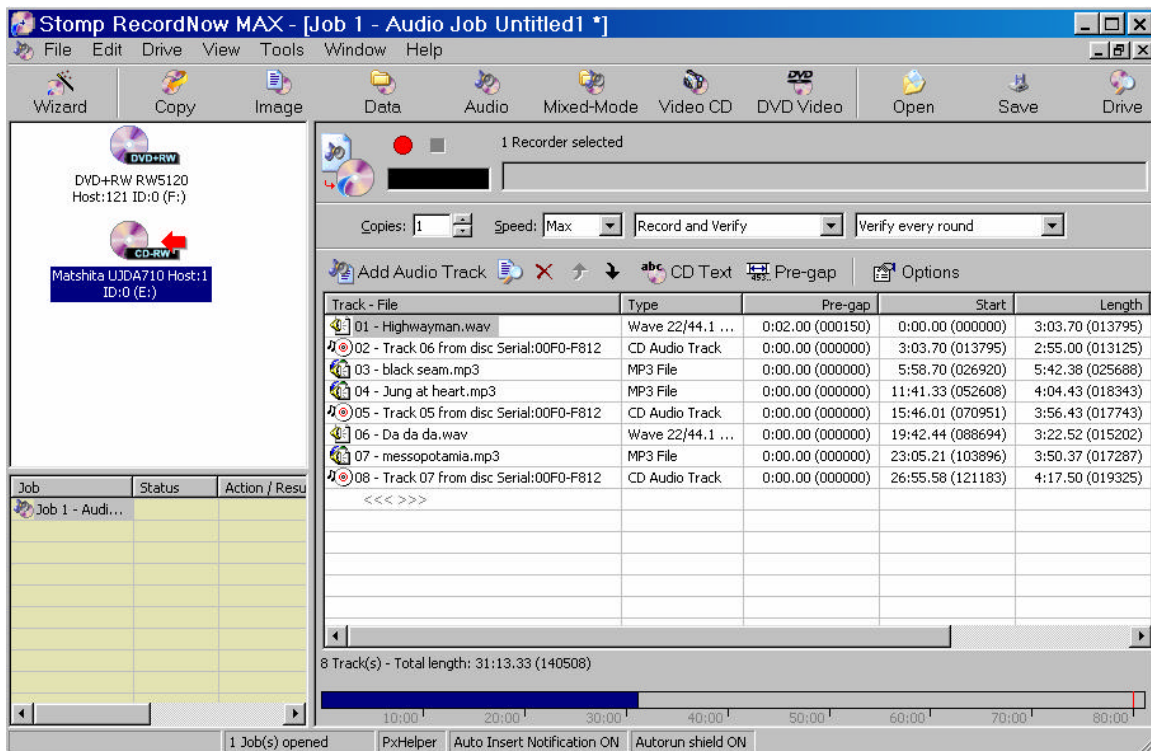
Stomp RecordNow MAX - [Job 1 - Audio Job Untitled1 *]

File Edit Drive View Tools Window Help

Wizard Copy Image Data Audio Mixed-Mode Video CD DVD Video Open Save Drive

DVD+RW

DVD+RW RW5120 Host:121 ID:0 (F:)

CD-RW

Matshita UJDA710 Host:1 ID:0 (E:)

1 Recorder selected

Copies: 1 Speed: Max Record and Verify Verify every round

Add Audio Track CD Text Pre-gap Options

| Track - File | Type | Pre-gap | Start | Length |
|---|---|---|---|---|
| 01 - Highwayman.wav | Wave 22/44.1 ... | 0:02.00 (000150) | 0:00.00 (000000) | 3:03.70 (013795) |
| 02 - Track 06 from disc Serial:00F0-F812 | CD Audio Track | 0:00.00 (000000) | 3:03.70 (013795) | 2:55.00 (013125) |
| 03 - black seam.mp3 | MP3 File | 0:00.00 (000000) | 5:58.70 (026920) | 5:42.38 (025688) |
| 04 - Jung at heart.mp3 | MP3 File | 0:00.00 (000000) | 11:41.33 (052608) | 4:04.43 (018343) |
| 05 - Track 05 from disc Serial:00F0-F812 | CD Audio Track | 0:00.00 (000000) | 15:46.01 (070951) | 3:56.43 (017743) |
| 06 - Da da da.wav | Wave 22/44.1 ... | 0:00.00 (000000) | 19:42.44 (088694) | 3:22.52 (015202) |
| 07 - messopotamia.mp3 | MP3 File | 0:00.00 (000000) | 23:05.21 (103896) | 3:50.37 (017287) |
| 08 - Track 07 from disc Serial:00F0-F812 | CD Audio Track | 0:00.00 (000000) | 26:55.58 (121183) | 4:17.50 (019325) |
| <<< >>> | | | | |

| Job | Status | Action / Resu |
|---|---|---|
| Job 1 - Audi... | | |

8 Track(s) - Total length: 31:13.33 (140508)

10:00 20:00 30:00 40:00 50:00 60:00 70:00 80:00

1 Job(s) opened PxHelper Auto Insert Notification ON Autorun shield ON